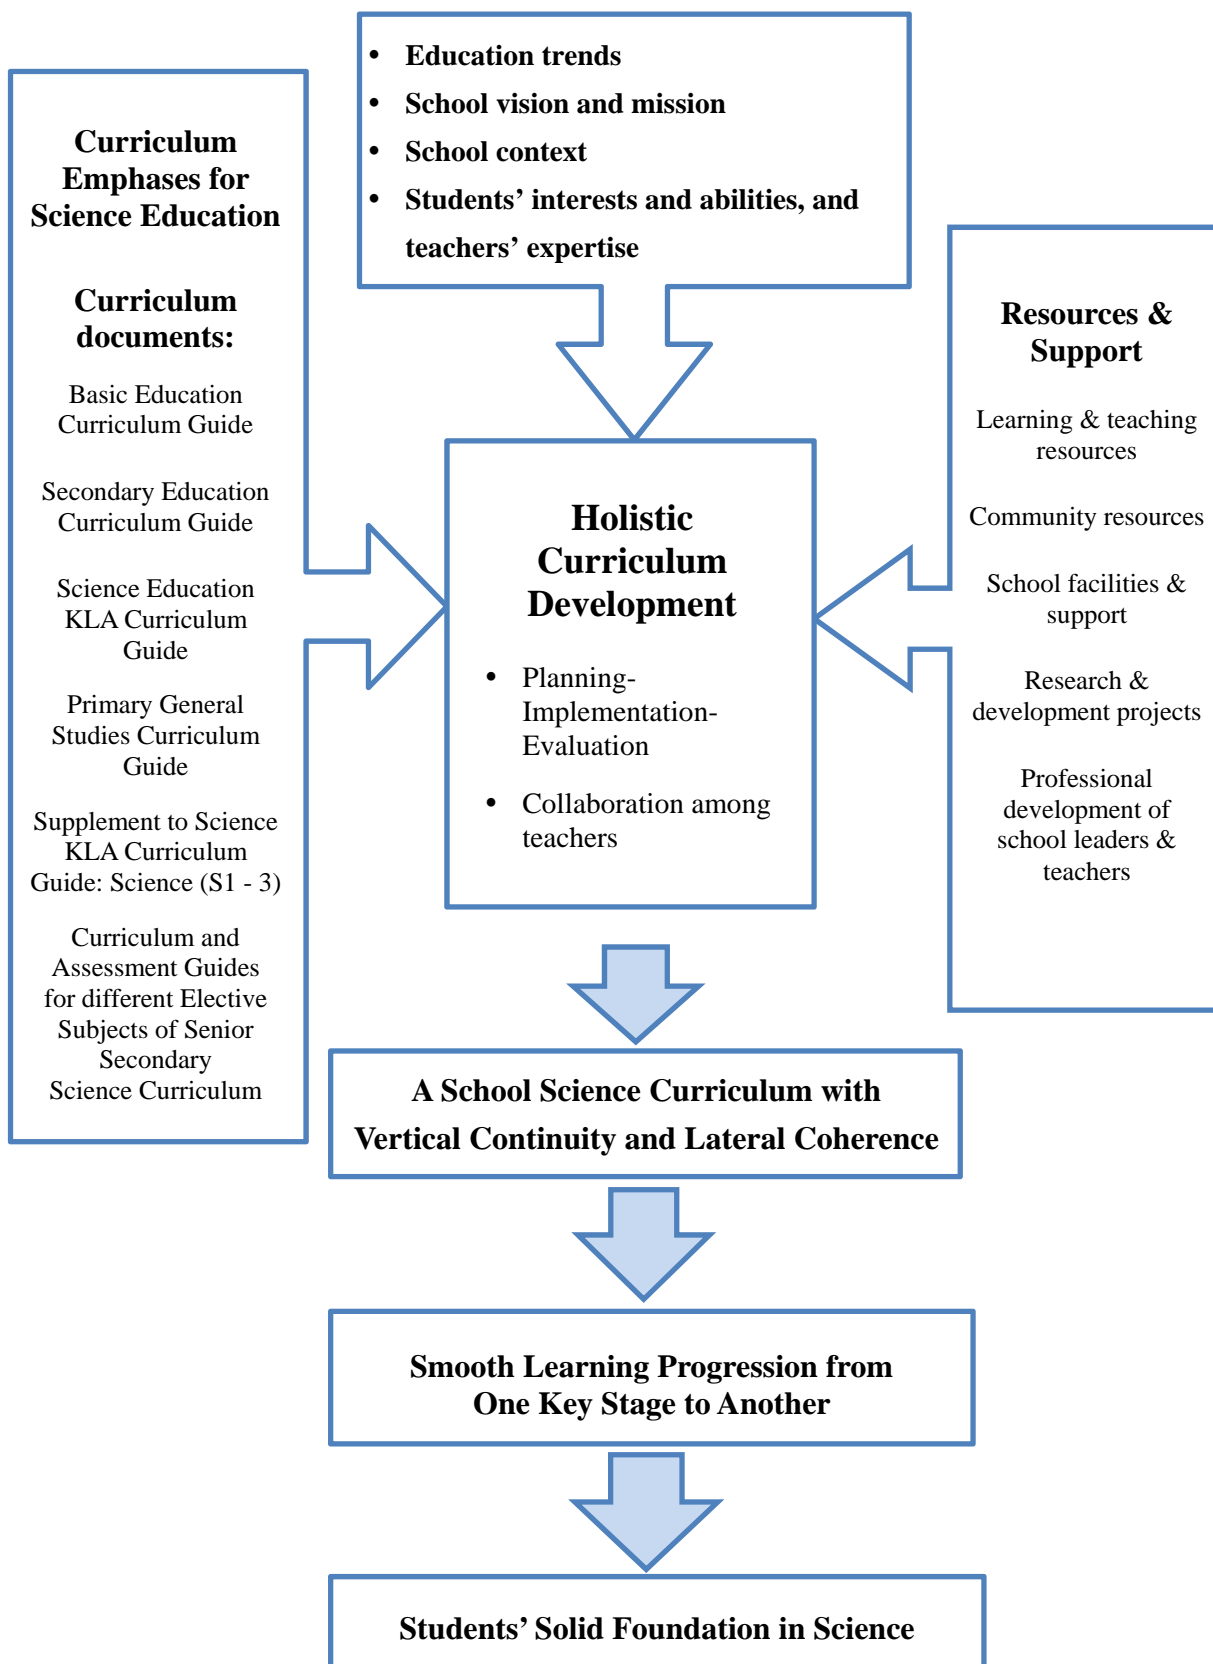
- Education trends
- School vision and mission
- School context
- Students' interests and abilities, and teachers' expertise

Curriculum Emphases for Science Education

Curriculum documents:

Basic Education Curriculum Guide

Secondary Education Curriculum Guide

Science Education KLA Curriculum Guide

Primary General Studies Curriculum Guide

Supplement to Science KLA Curriculum Guide: Science (S1 - 3)

Curriculum and Assessment Guides for different Elective Subjects of Senior Secondary Science Curriculum

Holistic Curriculum Development

- Planning-Implementation-Evaluation
- Collaboration among teachers

Resources & Support

Learning & teaching resources

Community resources

School facilities & support

Research & development projects

Professional development of school leaders & teachers

A School Science Curriculum with Vertical Continuity and Lateral Coherence

Smooth Learning Progression from One Key Stage to Another

Students' Solid Foundation in Science